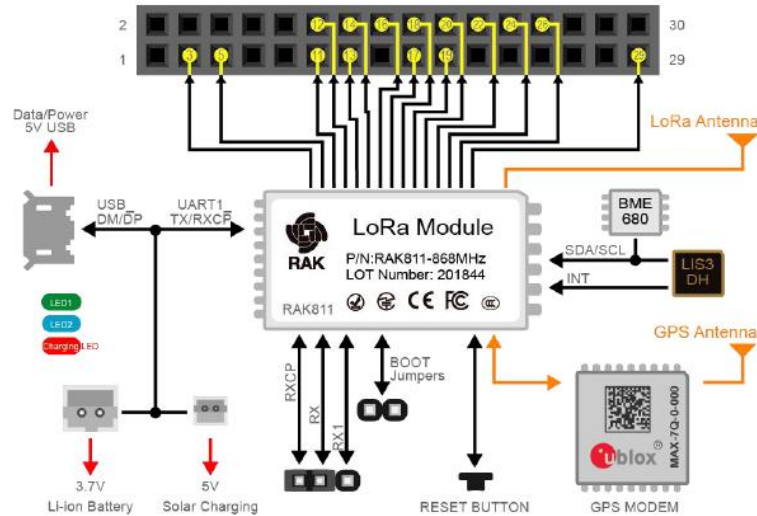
2
1
12 14 16 18 20 22 24 26
3 5 11 13 17 19 29
30
29

Data/Power
5V USB

LoRa Antenna

USB_
DM/DP

UART1
TX/RXCP

RAK

LoRa Module

P/N:RAK811-868MHz
LOT Number: 201844

RAK811

BME
680

SDA/SCL

LIS3
DH

INT

GPS Antenna

LED1
LED2
Charging LED

RXCP
RX
RX1

BOOT
Jumpers

ublox
MAX-7Q-0-000

3.7V
Li-ion Battery

5V
Solar Charging

RESET BUTTON

GPS MODEM